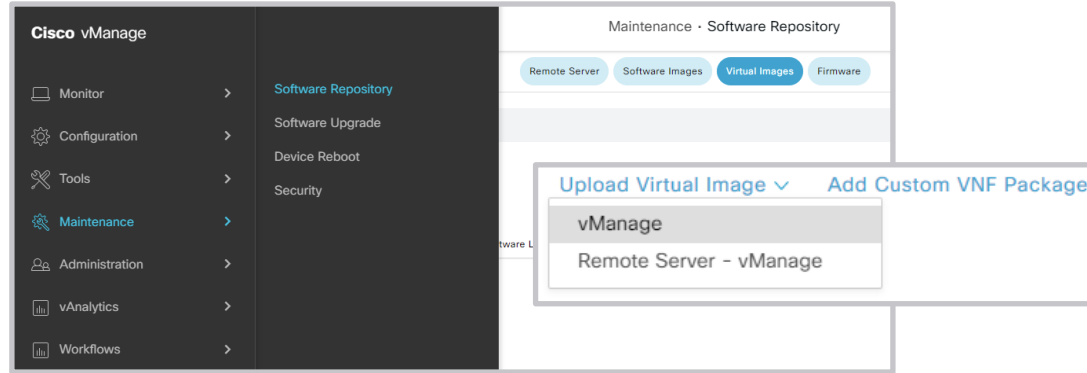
Cisco vManage

Monitor >
Configuration >
Tools >
Maintenance >
Administration >
vAnalytics >
Workflows >

Software Repository
Software Upgrade
Device Reboot
Security

Maintenance · Software Repository

Remote Server
Software Images
Virtual Images
Firmware

Upload Virtual Image
Add Custom VNF Package

vManage
Remote Server - vManage

tware L